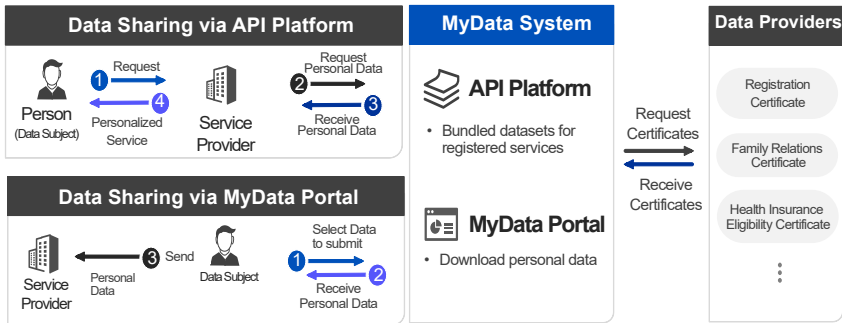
Data Sharing via API Platform

Person
(Data Subject)

1 Request

4 Personalized Service

Service Provider

2 Request Personal Data

3 Receive Personal Data

Data Sharing via MyData Portal

Service Provider

3 Send

Personal Data

Data Subject

1 Select Data to submit

2 Receive Personal Data

MyData System

API Platform

• Bundled datasets for registered services

MyData Portal

• Download personal data

Request Certificates

Receive Certificates

Data Providers

Registration Certificate

Family Relations Certificate

Health Insurance Eligibility Certificate

⋮